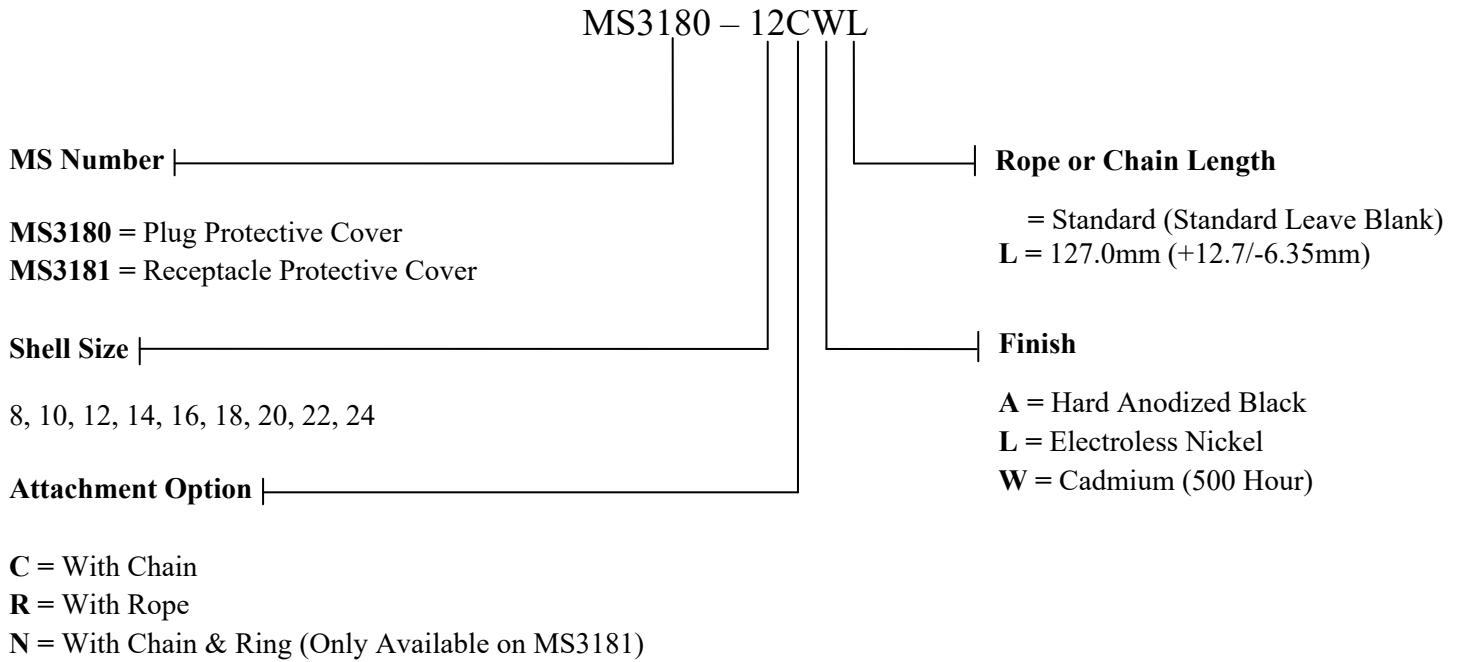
MS3180 – 12CWL

MS Number

MS3180 = Plug Protective Cover
MS3181 = Receptacle Protective Cover

Shell Size

8, 10, 12, 14, 16, 18, 20, 22, 24

Attachment Option

C = With Chain
R = With Rope
N = With Chain & Ring (Only Available on MS3181)

Rope or Chain Length

= Standard (Standard Leave Blank)
L = 127.0mm (+12.7/-6.35mm)

Finish

A = Hard Anodized Black
L = Electroless Nickel
W = Cadmium (500 Hour)